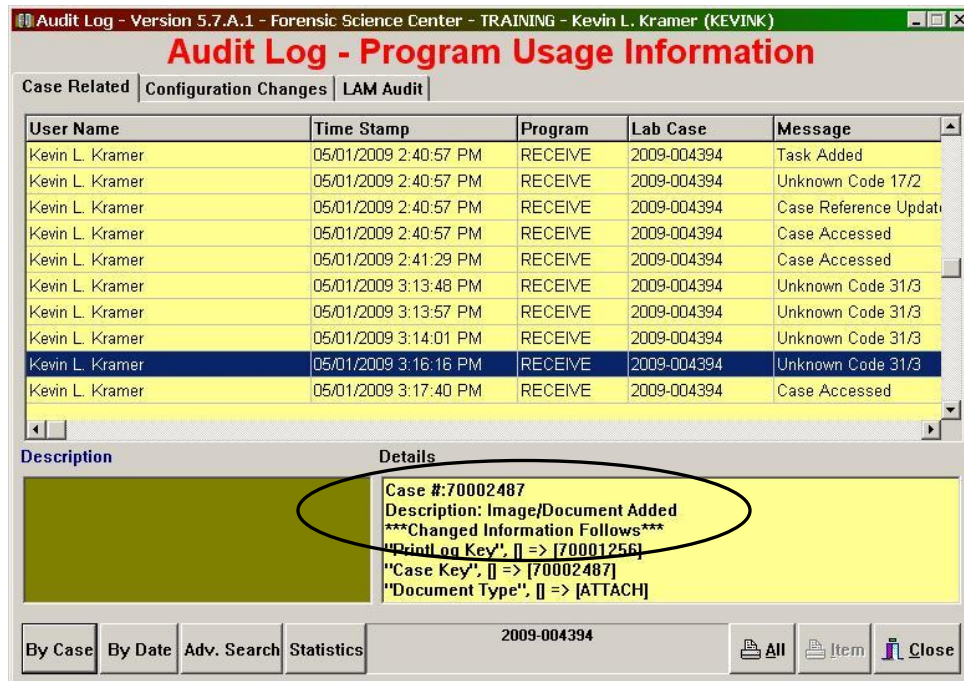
Audit Log - Version 5.7.A.1 - Forensic Science Center - TRAINING - Kevin L. Kramer (KEVINK)

Audit Log - Program Usage Information

Case Related | Configuration Changes | LAM Audit

| User Name | Time Stamp | Program | Lab Case | Message |
|---|---|---|---|---|
| Kevin L. Kramer | 05/01/2009 2:40:57 PM | RECEIVE | 2009-004394 | Task Added |
| Kevin L. Kramer | 05/01/2009 2:40:57 PM | RECEIVE | 2009-004394 | Unknown Code 17/2 |
| Kevin L. Kramer | 05/01/2009 2:40:57 PM | RECEIVE | 2009-004394 | Case Reference Updat |
| Kevin L. Kramer | 05/01/2009 2:40:57 PM | RECEIVE | 2009-004394 | Case Accessed |
| Kevin L. Kramer | 05/01/2009 2:41:29 PM | RECEIVE | 2009-004394 | Case Accessed |
| Kevin L. Kramer | 05/01/2009 3:13:48 PM | RECEIVE | 2009-004394 | Unknown Code 31/3 |
| Kevin L. Kramer | 05/01/2009 3:13:57 PM | RECEIVE | 2009-004394 | Unknown Code 31/3 |
| Kevin L. Kramer | 05/01/2009 3:14:01 PM | RECEIVE | 2009-004394 | Unknown Code 31/3 |
| Kevin L. Kramer | 05/01/2009 3:16:16 PM | RECEIVE | 2009-004394 | Unknown Code 31/3 |
| Kevin L. Kramer | 05/01/2009 3:17:40 PM | RECEIVE | 2009-004394 | Case Accessed |

Description

Details

Case #:70002487
Description: Image/Document Added
***Changed Information Follows***
"PrintLog Key", [] => [70001256]
"Case Key", [] => [70002487]
"Document Type", [] => [ATTACH]

By Case | By Date | Adv. Search | Statistics

2009-004394

All | Item | Close